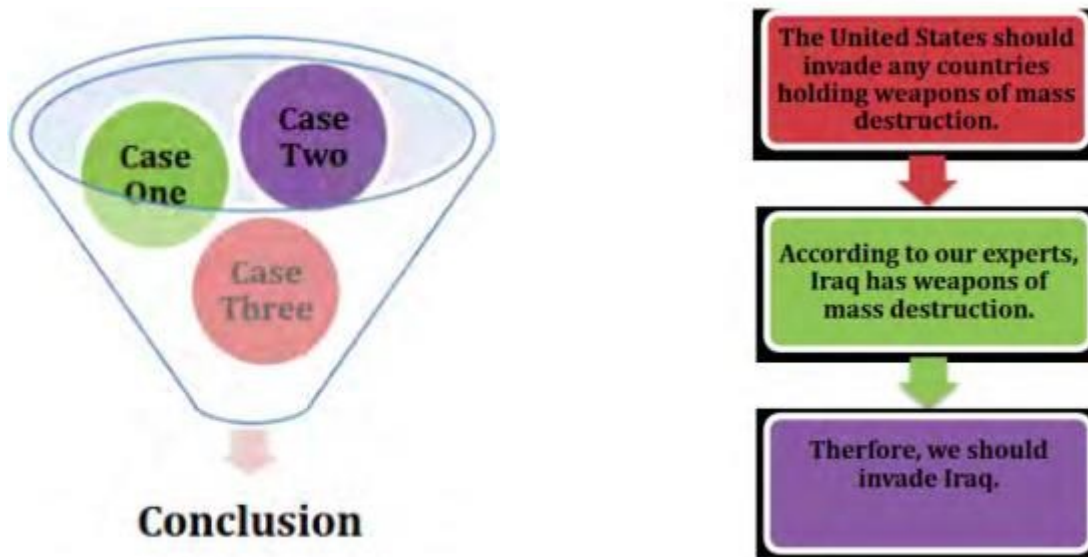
Case One

Case Two

Case Three

Conclusion

The United States should invade any countries holding weapons of mass destruction.

According to our experts, Iraq has weapons of mass destruction.

Therfore, we should invade Iraq.